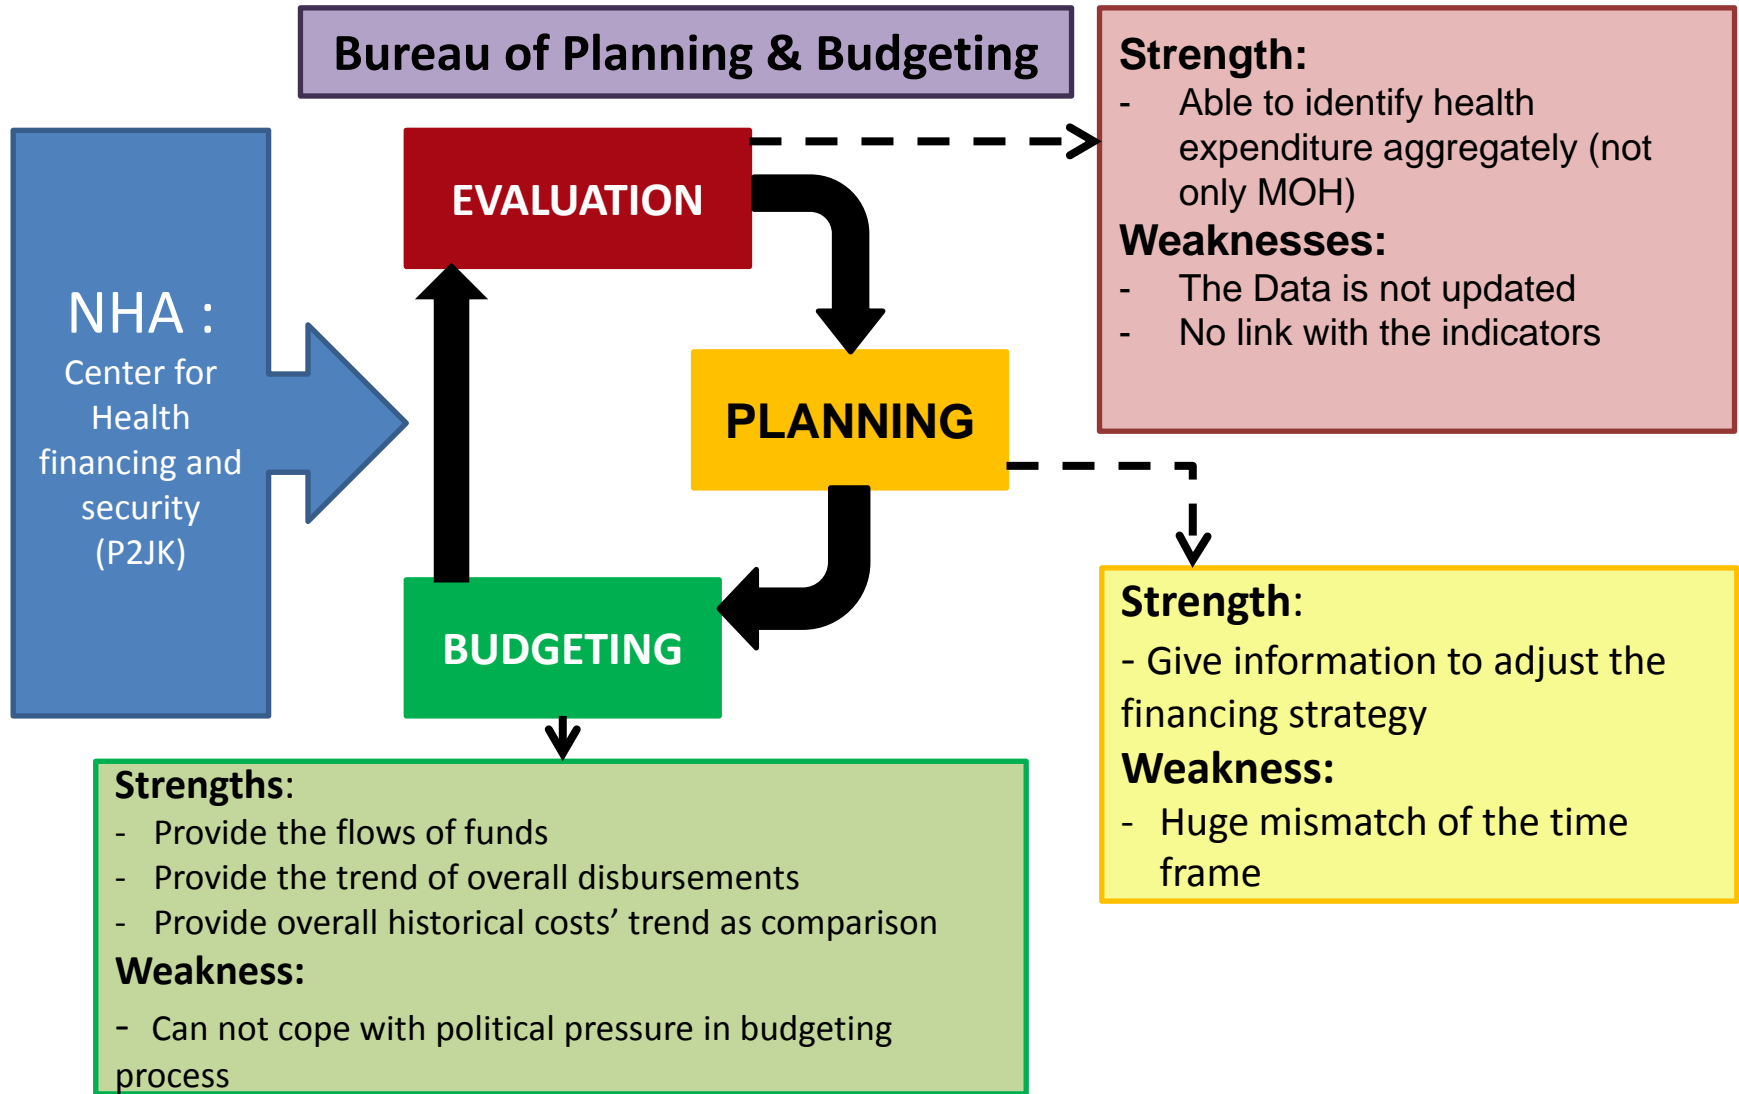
Bureau of Planning & Budgeting

NHA :
Center for Health financing and security (P2JK)

EVALUATION

PLANNING

BUDGETING

Strength:
- Able to identify health expenditure aggregately (not only MOH)
Weaknesses:
- The Data is not updated
- No link with the indicators

Strength:
- Give information to adjust the financing strategy
Weakness:
- Huge mismatch of the time frame

Strengths:
- Provide the flows of funds
- Provide the trend of overall disbursements
- Provide overall historical costs' trend as comparison
Weakness:
- Can not cope with political pressure in budgeting process